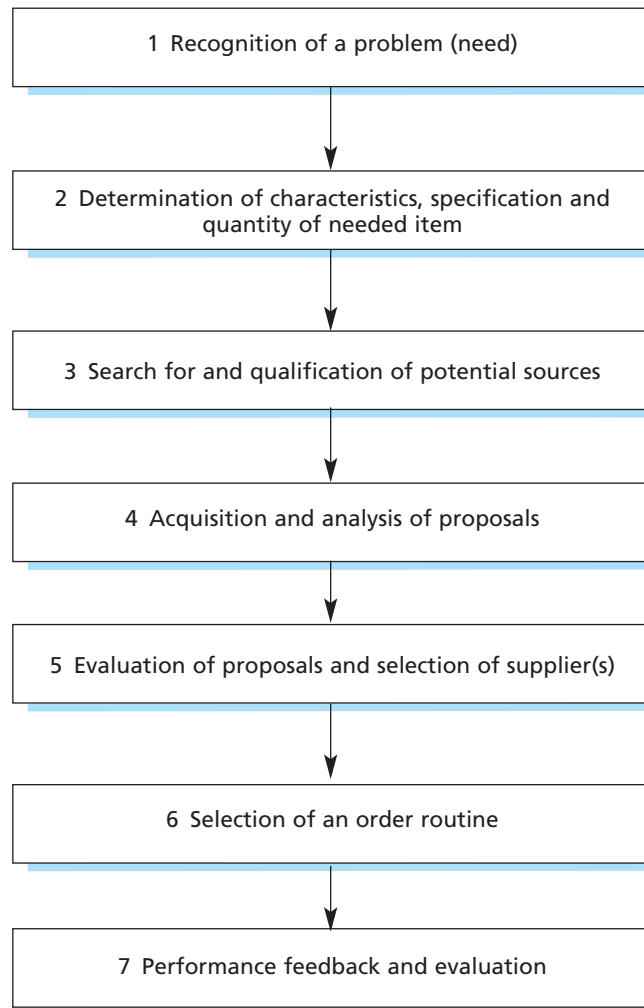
1 Recognition of a problem (need)

2 Determination of characteristics, specification and quantity of needed item

3 Search for and qualification of potential sources

4 Acquisition and analysis of proposals

5 Evaluation of proposals and selection of supplier(s)

6 Selection of an order routine

7 Performance feedback and evaluation